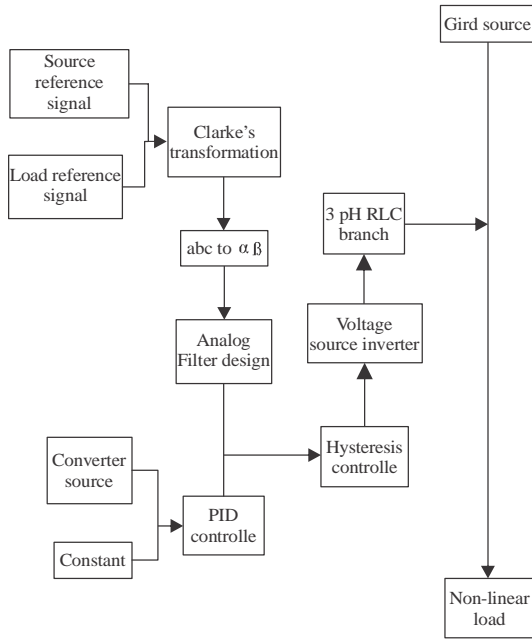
Source reference signal

Load reference signal

Clarke's transformation

abc to α β

Analog Filter design

Gird source

3 pH RLC branch

Voltage source inverter

Hysteresis controlle

Converter source

Constant

PID controlle

Non-linear load